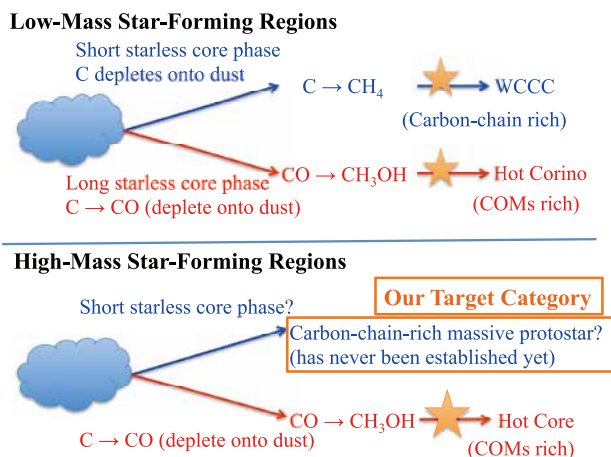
Low-Mass Star-Forming Regions

Short starless core phase
C depletes onto dust

C → $CH_4$ → WCCC
(Carbon-chain rich)

Long starless core phase
C → CO (deplete onto dust)

CO → $CH_3OH$ → Hot Corino
(COMs rich)

High-Mass Star-Forming Regions

Short starless core phase?

Our Target Category

Carbon-chain-rich massive protostar?
(has never been established yet)

C → CO (deplete onto dust)

CO → $CH_3OH$ → Hot Core
(COMs rich)